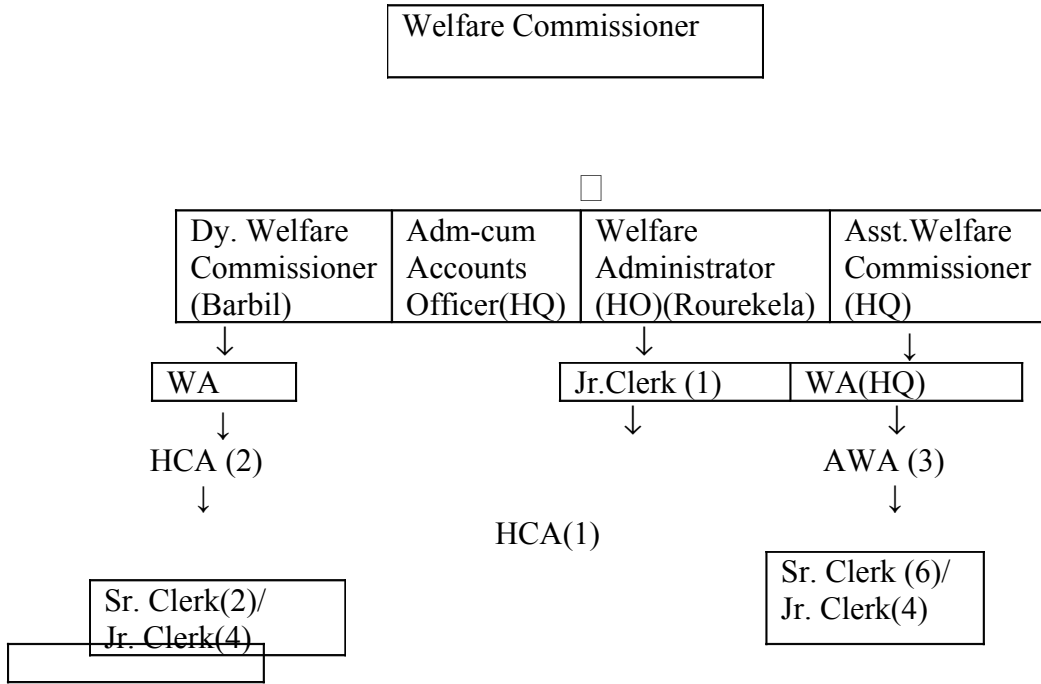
Welfare Commissioner

| Dy. Welfare Commissioner (Barbil) | Adm-cum Accounts Officer(HQ) | Welfare Administrator (HO)(Rourekela) | Asst.Welfare Commissioner (HQ) |
|---|---|---|---|

WA

HCA (2)

Sr. Clerk(2)/ Jr. Clerk(4)

Jr.Clerk (1)

HCA(1)

WA(HQ)

AWA (3)

Sr. Clerk (6)/ Jr. Clerk(4)